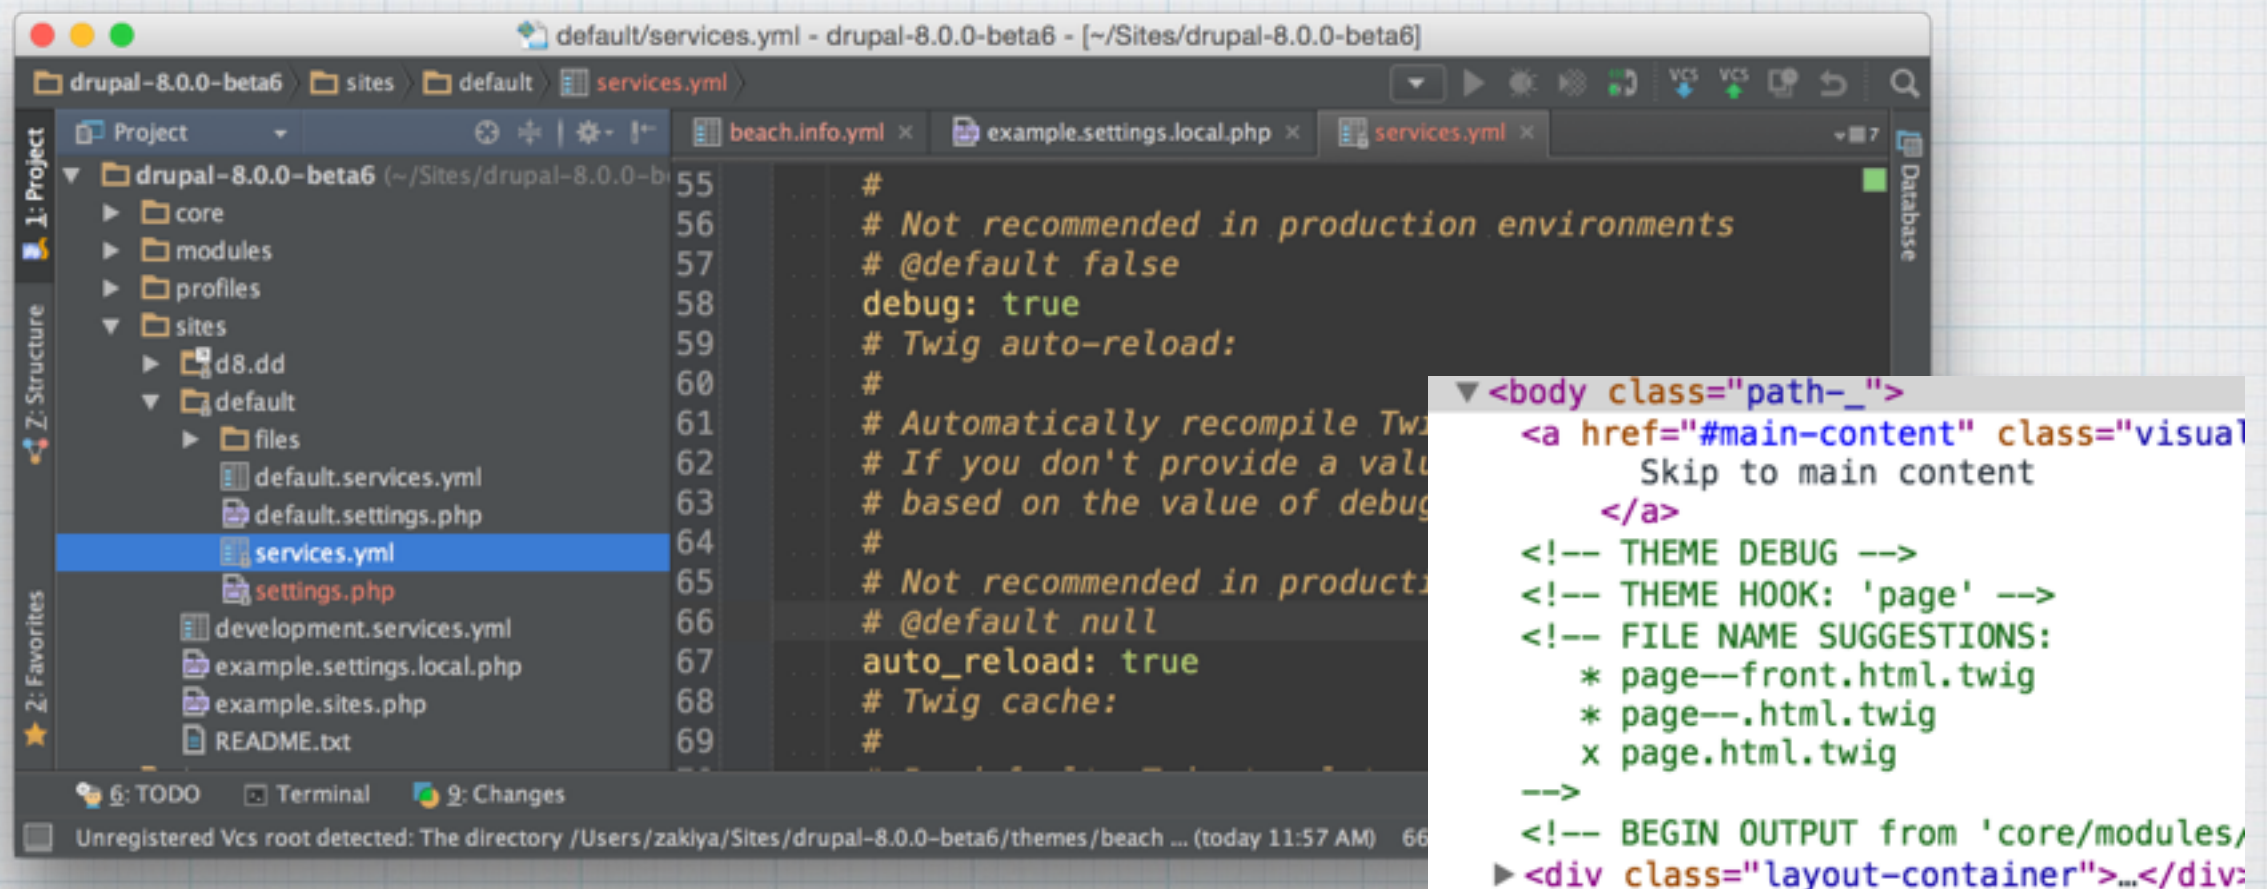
default/services.yml - drupal-8.0.0-beta6 - [~/Sites/drupal-8.0.0-beta6]

drupal-8.0.0-beta6 > sites > default > services.yml

Project

beach.info.yml × example.settings.local.php × services.yml ×

1: Project
Z: Structure
2: Favorites
Database

drupal-8.0.0-beta6 (~/Sites/drupal-8.0.0-b
core
modules
profiles
sites
d8.dd
default
files
default.services.yml
default.settings.php
services.yml
settings.php
development.services.yml
example.settings.local.php
example.sites.php
README.txt

55 #
56 # Not recommended in production environments
57 # @default false
58 debug: true
59 # Twig auto-reload:
60 #
61 # Automatically recompile Twi
62 # If you don't provide a valu
63 # based on the value of debug
64 #
65 # Not recommended in producti
66 # @default null
67 auto_reload: true
68 # Twig cache:
69 #

6: TODO Terminal 9: Changes

Unregistered Vcs root detected: The directory /Users/zakiya/Sites/drupal-8.0.0-beta6/themes/beach ... (today 11:57 AM) 66

<body class="path-_">
<a href="#main-content" class="visual
Skip to main content
</a>
<!-- THEME DEBUG -->
<!-- THEME HOOK: 'page' -->
<!-- FILE NAME SUGGESTIONS:
* page--front.html.twig
* page--.html.twig
x page.html.twig
-->
<!-- BEGIN OUTPUT from 'core/modules/
<div class="layout-container">…</div>